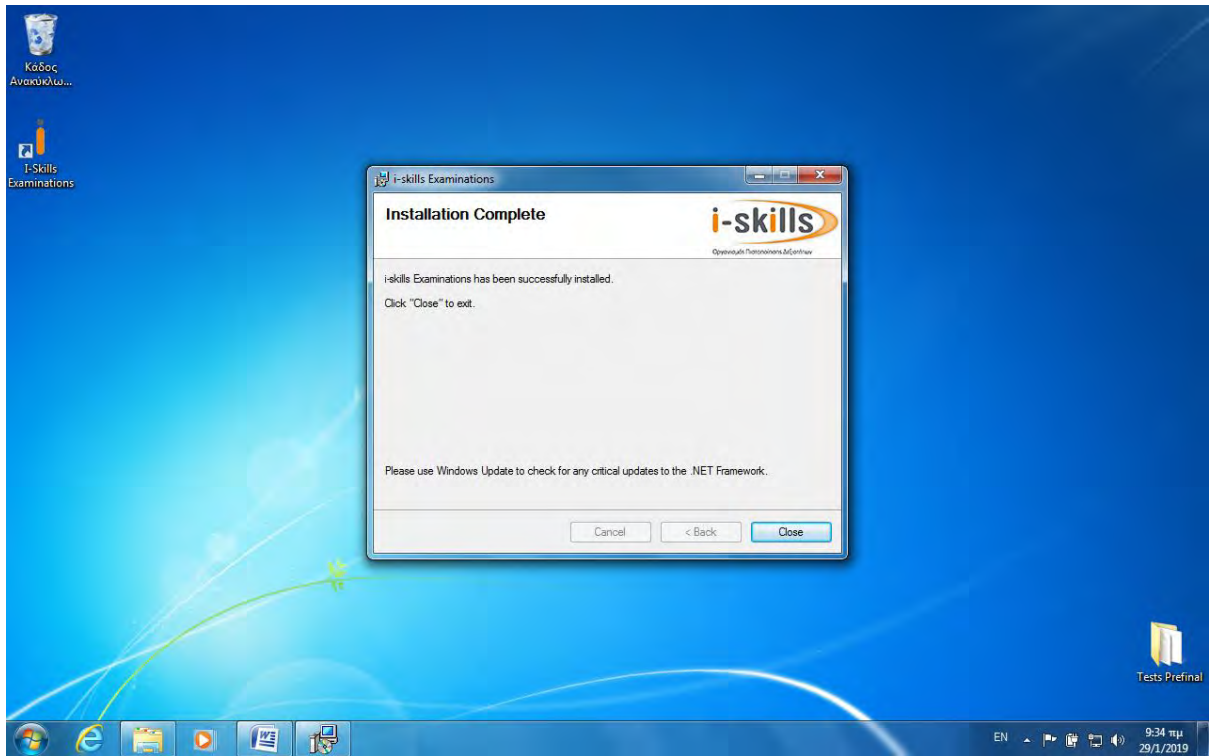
Κάδος Ανακύκλω...

I-Skills Examinations

i-skills Examinations

Installation Complete

i-skills

Οργανισμός Πιστοποίησης Δεξιοτήτων

i-skills Examinations has been successfully installed.

Click "Close" to exit.

Please use Windows Update to check for any critical updates to the .NET Framework.

Cancel

< Back

Close

Tests Prefinal

EN

9:34 πμ
29/1/2019